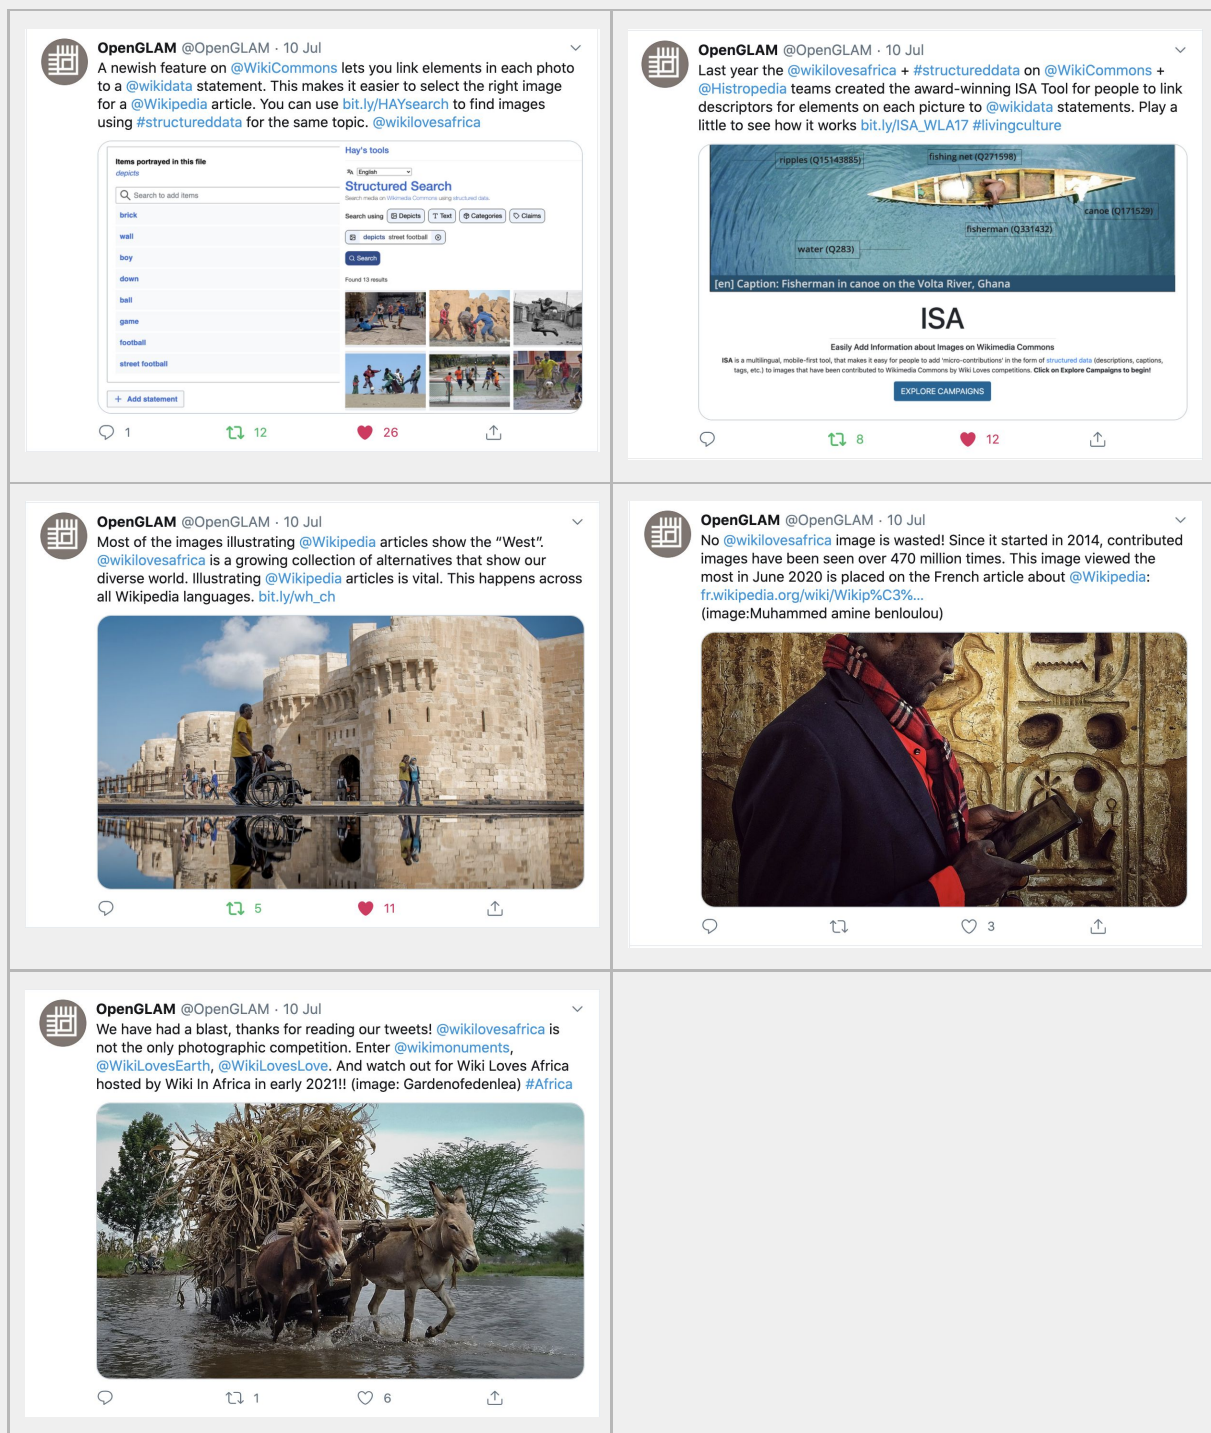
OpenGLAM @OpenGLAM · 10 Jul

A newish feature on @WikiCommons lets you link elements in each photo to a @wikidata statement. This makes it easier to select the right image for a @Wikipedia article. You can use bit.ly/HAYsearch to find images using #structureddata for the same topic. @wikilovesafrica

Items portrayed in this file
depicts
Search to add items
brick
wall
boy
down
ball
game
football
street football
+ Add statement

Hay's tools
English
Structured Search
Search media on Wikimedia Commons using structured data.
Search using Depicts Text Categories Claims
depicts street football
Search
Found 13 results

1 12 26

OpenGLAM @OpenGLAM · 10 Jul

Last year the @wikilovesafrica + #structureddata on @WikiCommons + @Histropedia teams created the award-winning ISA Tool for people to link descriptors for elements on each picture to @wikidata statements. Play a little to see how it works bit.ly/ISA_WLA17 #livingculture

ripples (Q15143885)
fishing net (Q271598)
canoe (Q171529)
fisherman (Q331432)
water (Q283)
[en] Caption: Fisherman in canoe on the Volta River, Ghana

ISA
Easily Add Information about Images on Wikimedia Commons
ISA is a multilingual, mobile-first tool, that makes it easy for people to add 'micro-contributions' in the form of structured data (descriptions, captions, tags, etc.) to images that have been contributed to Wikimedia Commons by Wiki Loves competitions. Click on Explore Campaigns to begin!
EXPLORE CAMPAIGNS

8 12

OpenGLAM @OpenGLAM · 10 Jul

Most of the images illustrating @Wikipedia articles show the "West". @wikilovesafrica is a growing collection of alternatives that show our diverse world. Illustrating @Wikipedia articles is vital. This happens across all Wikipedia languages. bit.ly/wh_ch

5 11

OpenGLAM @OpenGLAM · 10 Jul

No @wikilovesafrica image is wasted! Since it started in 2014, contributed images have been seen over 470 million times. This image viewed the most in June 2020 is placed on the French article about @Wikipedia: fr.wikipedia.org/wiki/Wikip%C3%...
(image:Muhammed amine benloulou)

3

OpenGLAM @OpenGLAM · 10 Jul

We have had a blast, thanks for reading our tweets! @wikilovesafrica is not the only photographic competition. Enter @wikimonuments, @WikiLovesEarth, @WikiLovesLove. And watch out for Wiki Loves Africa hosted by Wiki In Africa in early 2021!! (image: Gardenofedenlea) #Africa

1 6